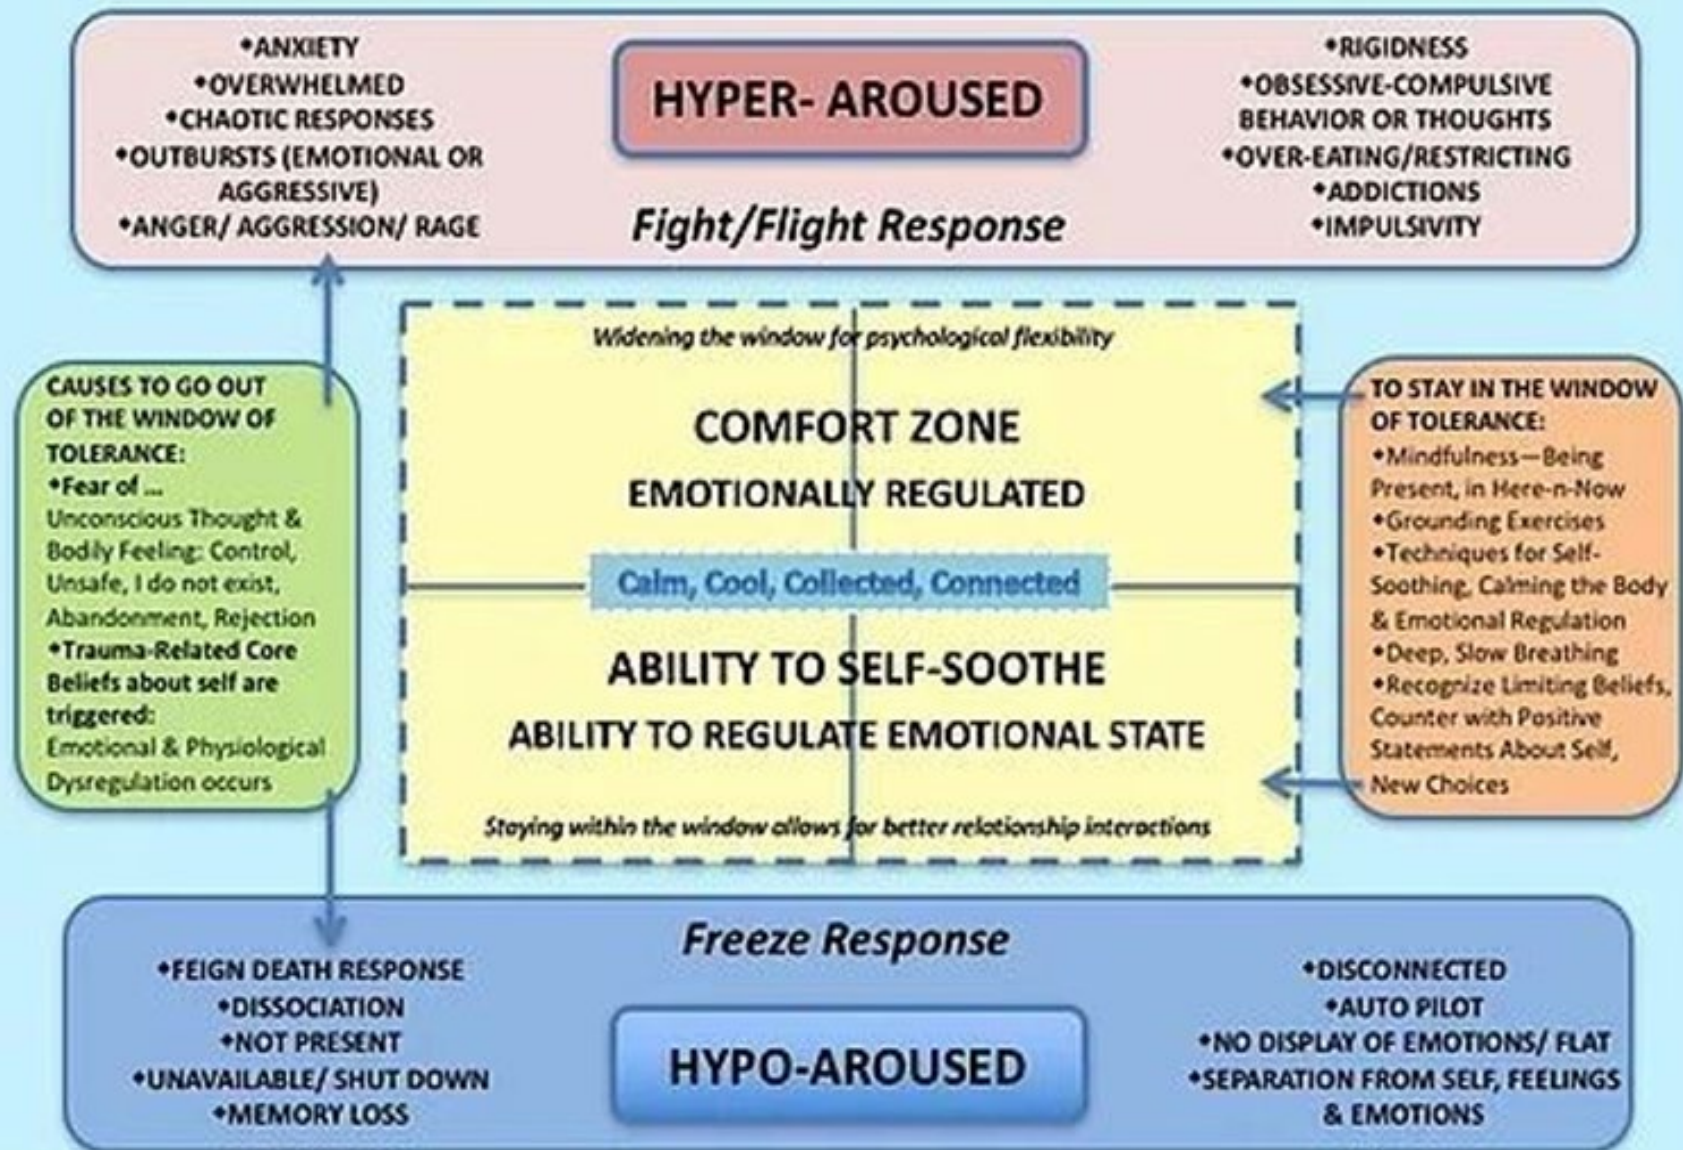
•ANXIETY
•OVERWHELMED
•CHAOTIC RESPONSES
•OUTBURSTS (EMOTIONAL OR AGGRESSIVE)
•ANGER/ AGGRESSION/ RAGE

HYPER- AROUSED

Fight/Flight Response

•RIGIDNESS
•OBSESSIVE-COMPULSIVE BEHAVIOR OR THOUGHTS
•OVER-EATING/RESTRICTING
•ADDICTIONS
•IMPULSIVITY

CAUSES TO GO OUT OF THE WINDOW OF TOLERANCE:
•Fear of ...
Unconscious Thought & Bodily Feeling: Control, Unsafe, I do not exist, Abandonment, Rejection
•Trauma-Related Core Beliefs about self are triggered:
Emotional & Physiological Dysregulation occurs

Widening the window for psychological flexibility

COMFORT ZONE
EMOTIONALLY REGULATED

Calm, Cool, Collected, Connected

ABILITY TO SELF-SOOTHE
ABILITY TO REGULATE EMOTIONAL STATE

Staying within the window allows for better relationship interactions

TO STAY IN THE WINDOW OF TOLERANCE:
•Mindfulness—Being Present, in Here-n-Now
•Grounding Exercises
•Techniques for Self-Soothing, Calming the Body & Emotional Regulation
•Deep, Slow Breathing
•Recognize Limiting Beliefs, Counter with Positive Statements About Self, New Choices

Freeze Response

•FEIGN DEATH RESPONSE
•DISSOCIATION
•NOT PRESENT
•UNAVAILABLE/ SHUT DOWN
•MEMORY LOSS

HYPO-AROUSED

•DISCONNECTED
•AUTO PILOT
•NO DISPLAY OF EMOTIONS/ FLAT
•SEPARATION FROM SELF, FEELINGS & EMOTIONS